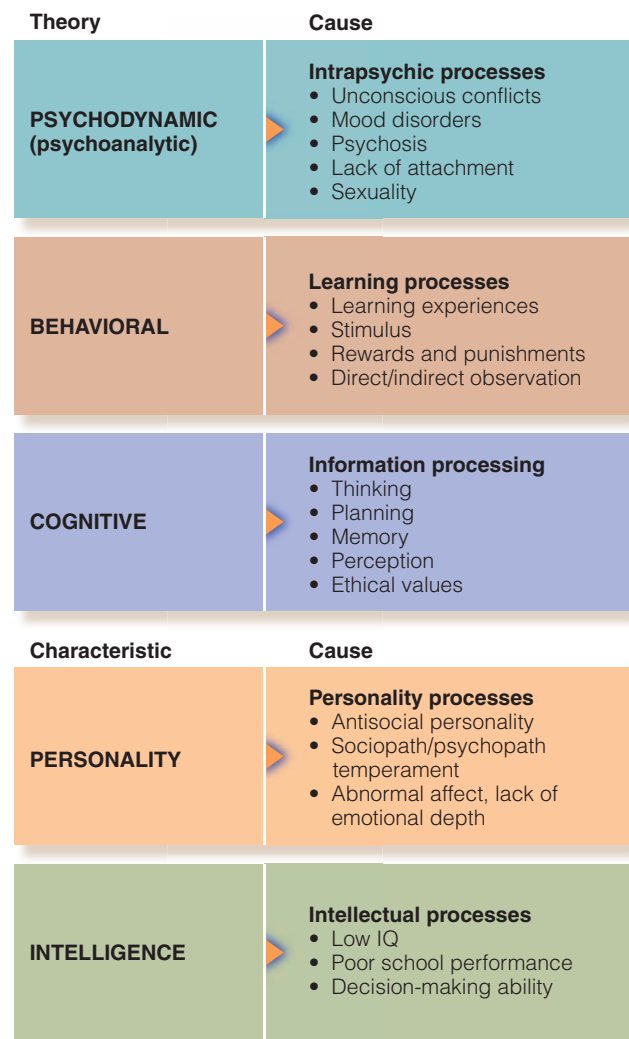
| Theory | Cause |
|---|---|
| PSYCHODYNAMIC (psychoanalytic) | **Intrapsychic processes** • Unconscious conflicts • Mood disorders • Psychosis • Lack of attachment • Sexuality |
| BEHAVIORAL | **Learning processes** • Learning experiences • Stimulus • Rewards and punishments • Direct/indirect observation |
| COGNITIVE | **Information processing** • Thinking • Planning • Memory • Perception • Ethical values |

| Characteristic | Cause |
|---|---|
| PERSONALITY | **Personality processes** • Antisocial personality • Sociopath/psychopath temperament • Abnormal affect, lack of emotional depth |
| INTELLIGENCE | **Intellectual processes** • Low IQ • Poor school performance • Decision-making ability |